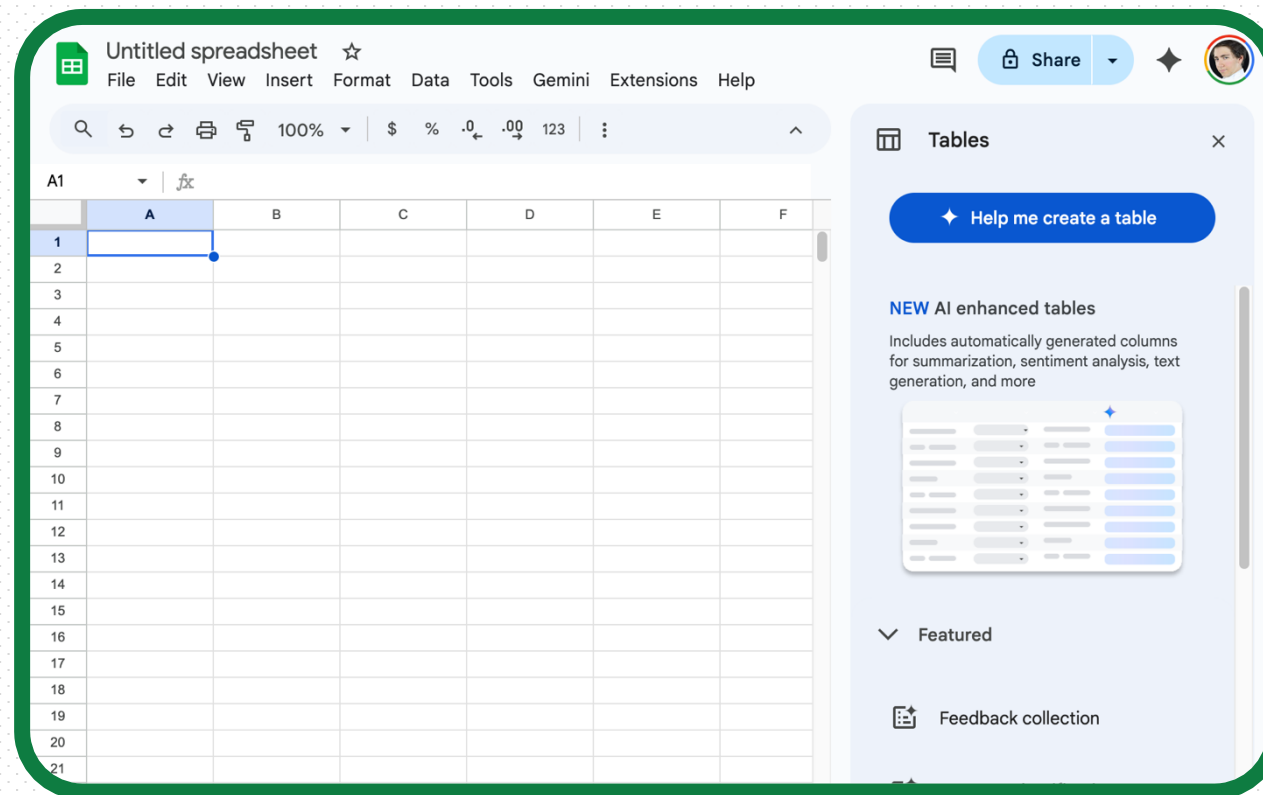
Untitled spreadsheet
File Edit View Insert Format Data Tools Gemini Extensions Help

Share

100% $ % .0 .00 123

A1 fx

| | A | B | C | D | E | F |
|---|---|---|---|---|---|---|
| 1 | | | | | | |
| 2 | | | | | | |
| 3 | | | | | | |
| 4 | | | | | | |
| 5 | | | | | | |
| 6 | | | | | | |
| 7 | | | | | | |
| 8 | | | | | | |
| 9 | | | | | | |
| 10 | | | | | | |
| 11 | | | | | | |
| 12 | | | | | | |
| 13 | | | | | | |
| 14 | | | | | | |
| 15 | | | | | | |
| 16 | | | | | | |
| 17 | | | | | | |
| 18 | | | | | | |
| 19 | | | | | | |
| 20 | | | | | | |
| 21 | | | | | | |

Tables

Help me create a table

NEW AI enhanced tables

Includes automatically generated columns for summarization, sentiment analysis, text generation, and more

Featured

Feedback collection